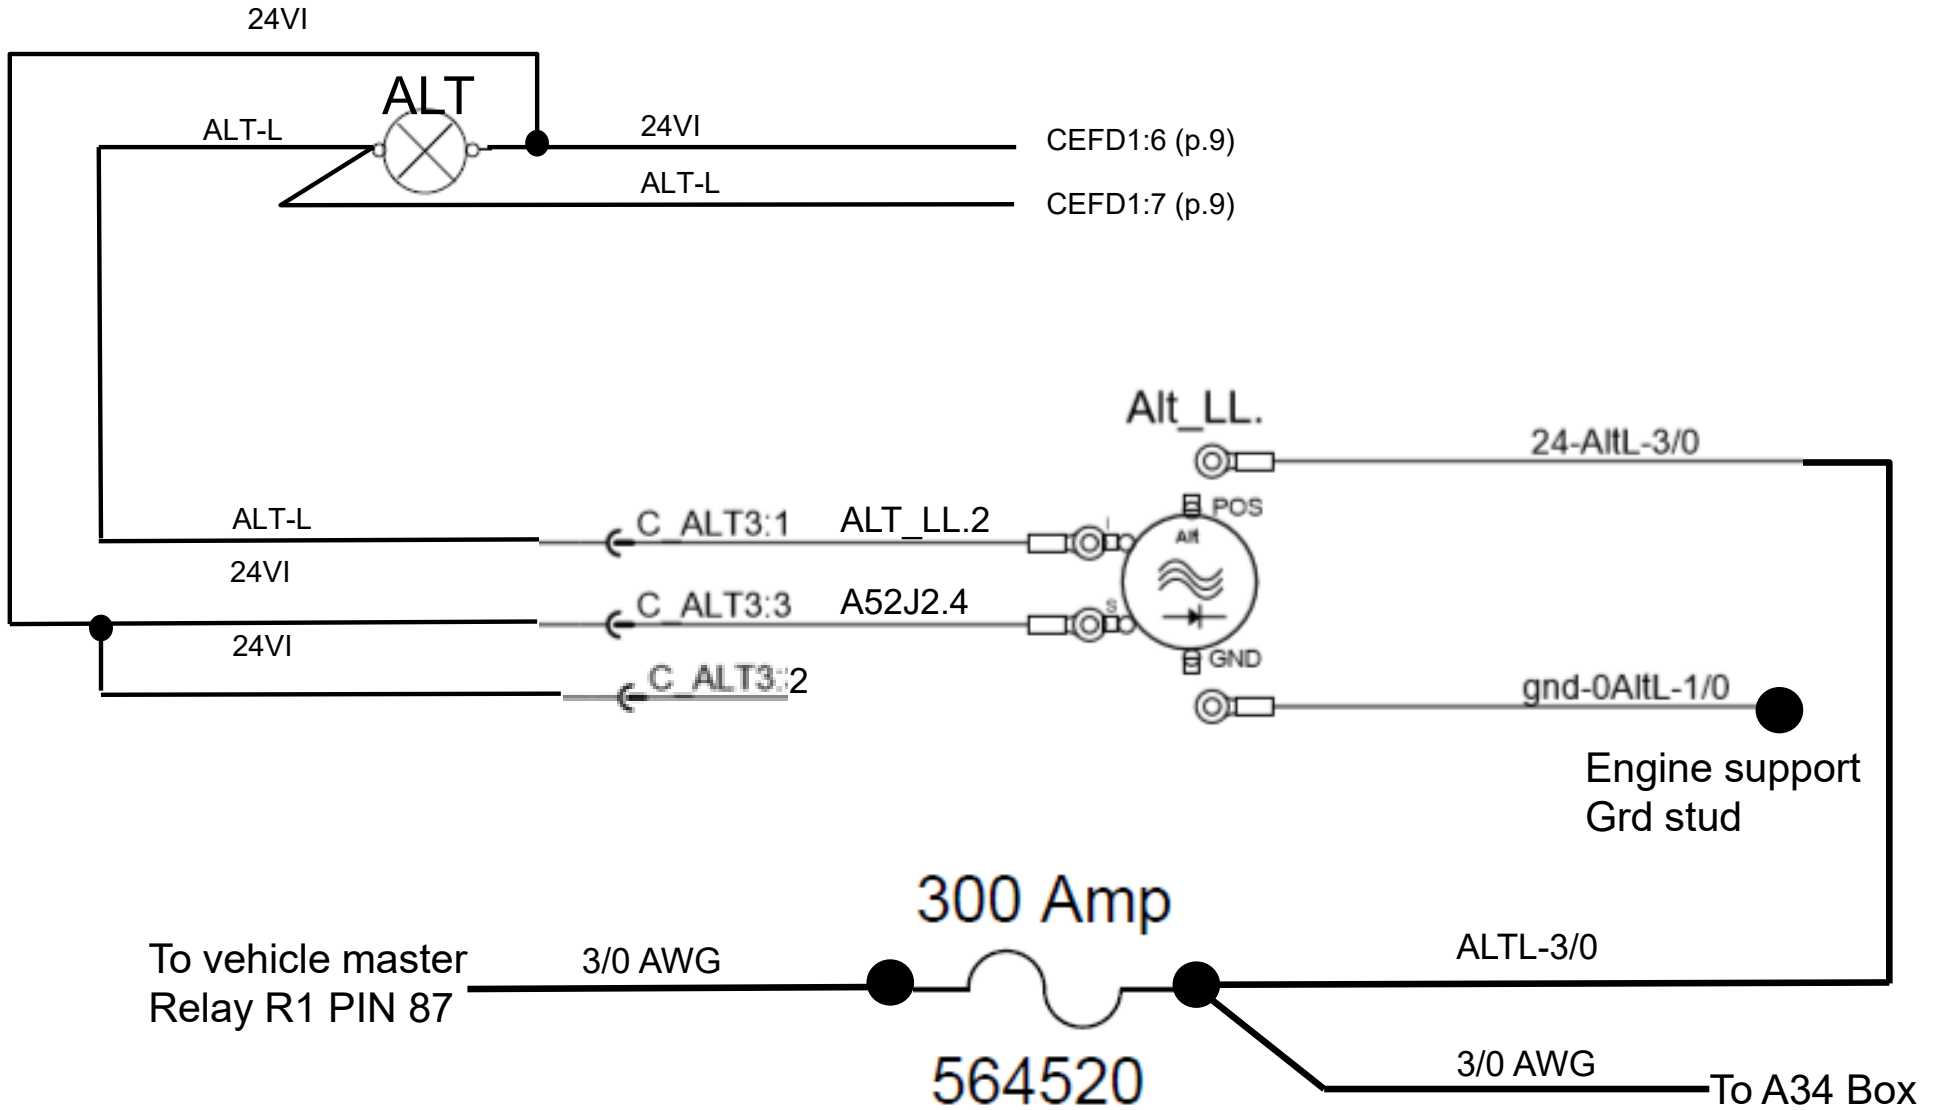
24VI

ALT

ALT-L

24VI

CEFD1:6 (p.9)

ALT-L

CEFD1:7 (p.9)

Alt_LL.

24-AltL-3/0

POS

ALT-L

C_ALT3:1

ALT_LL.2

Alt

24VI

C_ALT3:3

A52J2.4

S

24VI

GND

C_ALT3::2

gnd-0AltL-1/0

Engine support Grd stud

300 Amp

To vehicle master Relay R1 PIN 87

3/0 AWG

ALTL-3/0

3/0 AWG

To A34 Box

564520